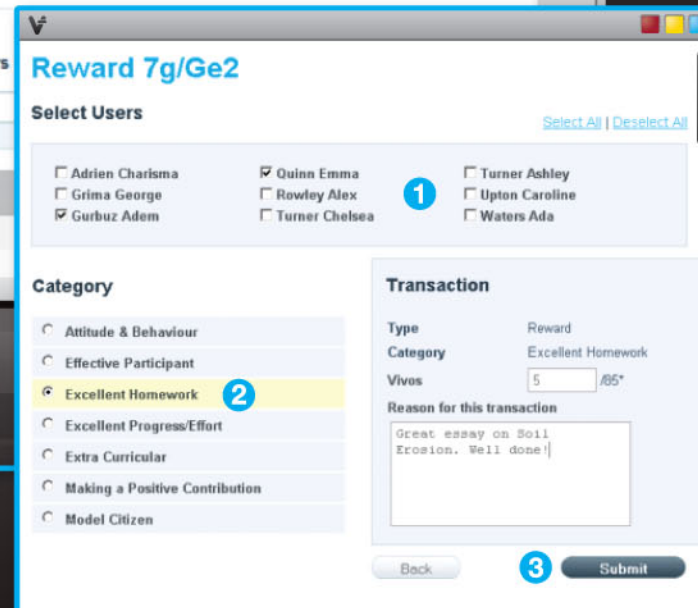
V

Reward 7g/Ge2

Select Users

Select All | Deselect All

☐ Adrien Charisma
☐ Grima George
☑ Gurbuz Adem
☑ Quinn Emma
☐ Rowley Alex
☐ Turner Chelsea
☐ Turner Ashley
☐ Upton Caroline
☐ Waters Ada

1

Category

Attitude & Behaviour
Effective Participant
Excellent Homework
Excellent Progress/Effort
Extra Curricular
Making a Positive Contribution
Model Citizen

2

Transaction

| Type | Reward |
|---|---|
| Category | Excellent Homework |
| Vivos | 5 /85* |

Reason for this transaction

Great essay on Soil Erosion. Well done!

Back

3

Submit